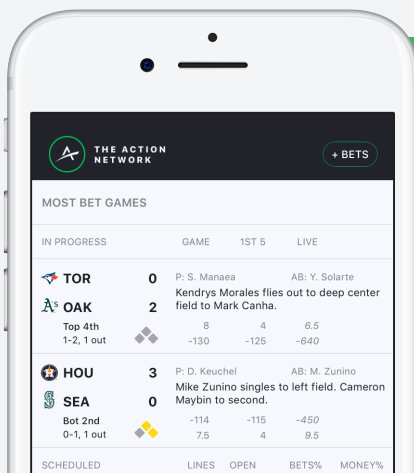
THE ACTION NETWORK

+ BETS

MOST BET GAMES

IN PROGRESS GAME 1ST 5 LIVE

TOR 0
OAK 2
Top 4th
1-2, 1 out

P: S. Manaea AB: Y. Solarte
Kendrys Morales flies out to deep center field to Mark Canha.

| 8 | 4 | 6.5 |
|---|---|---|
| -130 | -125 | -640 |

HOU 3
SEA 0
Bot 2nd
0-1, 1 out

P: D. Keuchel AB: M. Zunino
Mike Zunino singles to left field. Cameron Maybin to second.

| -114 | -115 | -450 |
|---|---|---|
| 7.5 | 4 | 9.5 |

SCHEDULED LINES OPEN BETS% MONEY%